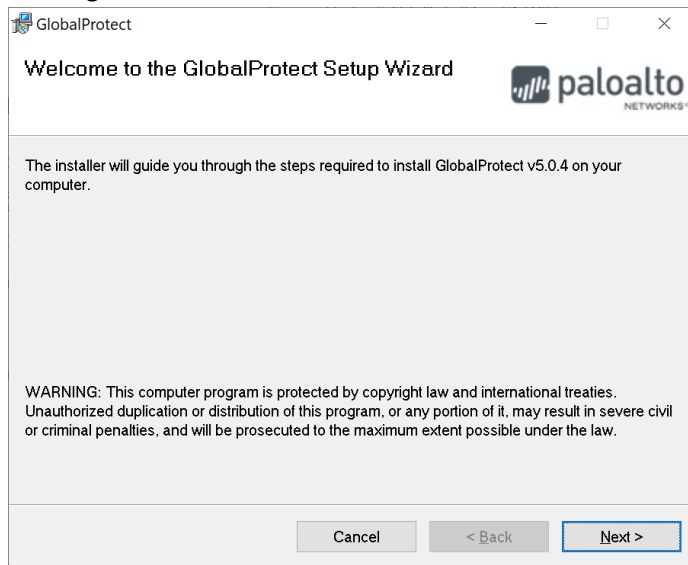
GlobalProtect

Welcome to the GlobalProtect Setup Wizard

paloalto NETWORKS

The installer will guide you through the steps required to install GlobalProtect v5.0.4 on your computer.

WARNING: This computer program is protected by copyright law and international treaties. Unauthorized duplication or distribution of this program, or any portion of it, may result in severe civil or criminal penalties, and will be prosecuted to the maximum extent possible under the law.

Cancel

< Back

Next >